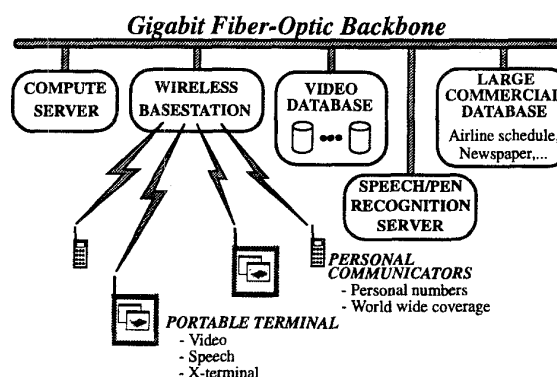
Gigabit Fiber-Optic Backbone

COMPUTE SERVER

WIRELESS BASESTATION

VIDEO DATABASE

LARGE COMMERCIAL DATABASE
Airline schedule, Newspaper,...

SPEECH/PEN RECOGNITION SERVER

PERSONAL COMMUNICATORS
- Personal numbers
- World wide coverage

PORTABLE TERMINAL
- Video
- Speech
- X-terminal